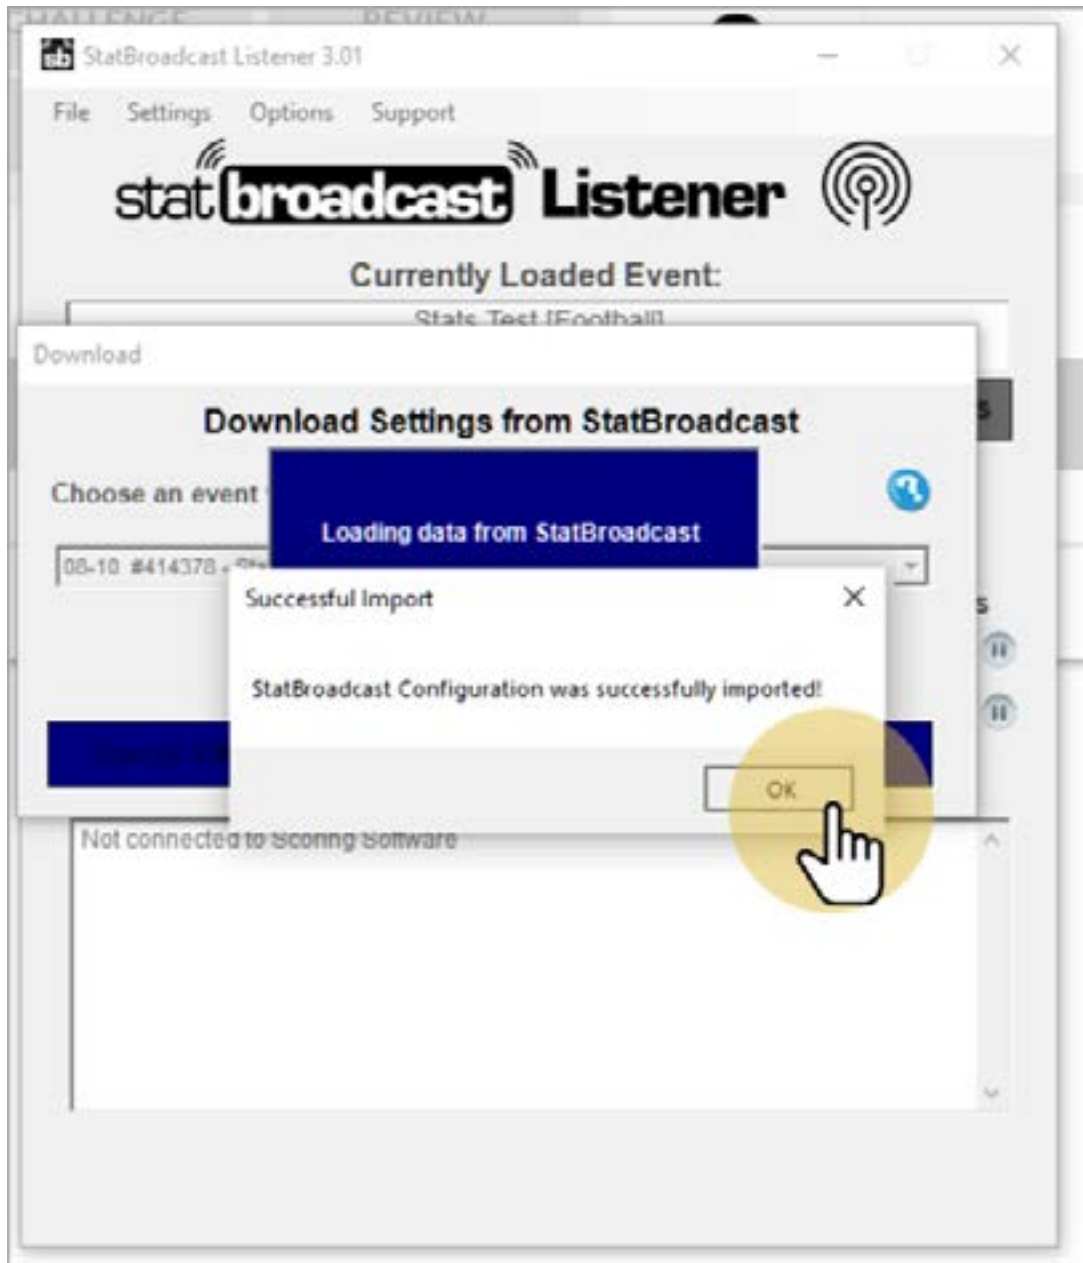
StatBroadcast Listener 3.01

File Settings Options Support

stat broadcast Listener

Currently Loaded Event:

Stats Test [Football]

Download

Download Settings from StatBroadcast

Choose an event

Loading data from StatBroadcast

08-10 #414378 - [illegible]

Successful Import

StatBroadcast Configuration was successfully imported!

OK

Not connected to Scoring Software